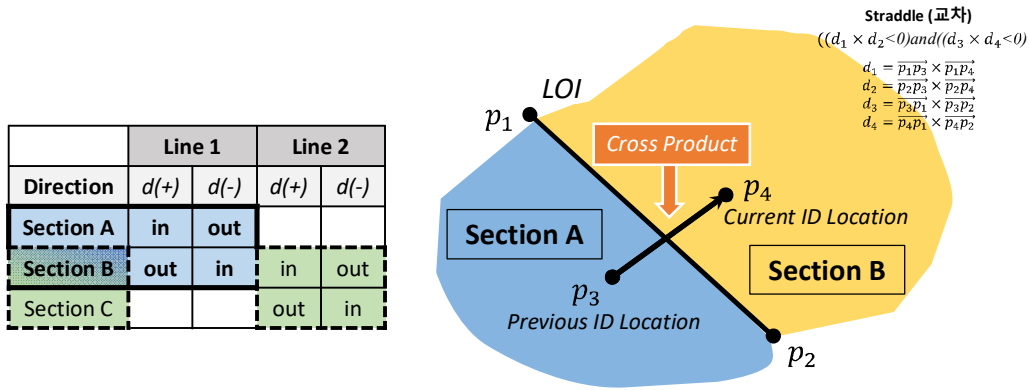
|  | Line 1 |  | Line 2 |  |
|---|---|---|---|---|
| Direction | d(+) | d(-) | d(+) | d(-) |
| Section A | in | out |  |  |
| Section B | out | in | in | out |
| Section C |  |  | out | in |

Straddle (교차)
$((d_1 \times d_2 < 0) and ((d_3 \times d_4 < 0)$

$d_1 = \overrightarrow{p_1p_3} \times \overrightarrow{p_1p_4}$
$d_2 = \overrightarrow{p_2p_3} \times \overrightarrow{p_2p_4}$
$d_3 = \overrightarrow{p_3p_1} \times \overrightarrow{p_3p_2}$
$d_4 = \overrightarrow{p_4p_1} \times \overrightarrow{p_4p_2}$

LOI
$p_1$
Cross Product
$p_4$
Current ID Location
Section A
Section B
$p_3$
Previous ID Location
$p_2$